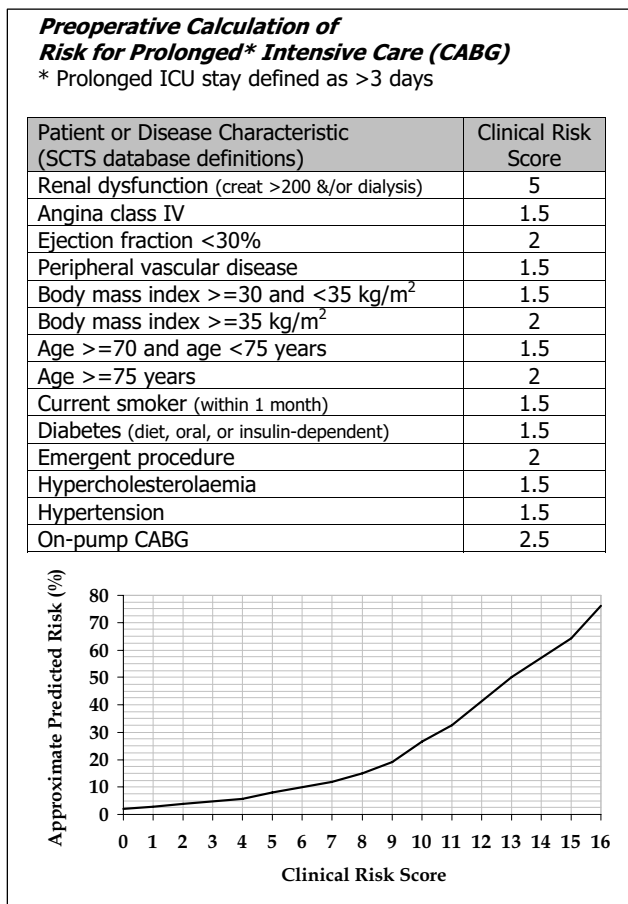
**Preoperative Calculation of Risk for Prolonged* Intensive Care (CABG)**
* Prolonged ICU stay defined as >3 days

| Patient or Disease Characteristic (SCTS database definitions) | Clinical Risk Score |
|---|---|
| Renal dysfunction (creat >200 &/or dialysis) | 5 |
| Angina class IV | 1.5 |
| Ejection fraction <30% | 2 |
| Peripheral vascular disease | 1.5 |
| Body mass index >=30 and <35 kg/m$^2$ | 1.5 |
| Body mass index >=35 kg/m$^2$ | 2 |
| Age >=70 and age <75 years | 1.5 |
| Age >=75 years | 2 |
| Current smoker (within 1 month) | 1.5 |
| Diabetes (diet, oral, or insulin-dependent) | 1.5 |
| Emergent procedure | 2 |
| Hypercholesterolaemia | 1.5 |
| Hypertension | 1.5 |
| On-pump CABG | 2.5 |

Approximate Predicted Risk (%)
80
70
60
50
40
30
20
10
0
0 1 2 3 4 5 6 7 8 9 10 11 12 13 14 15 16
Clinical Risk Score